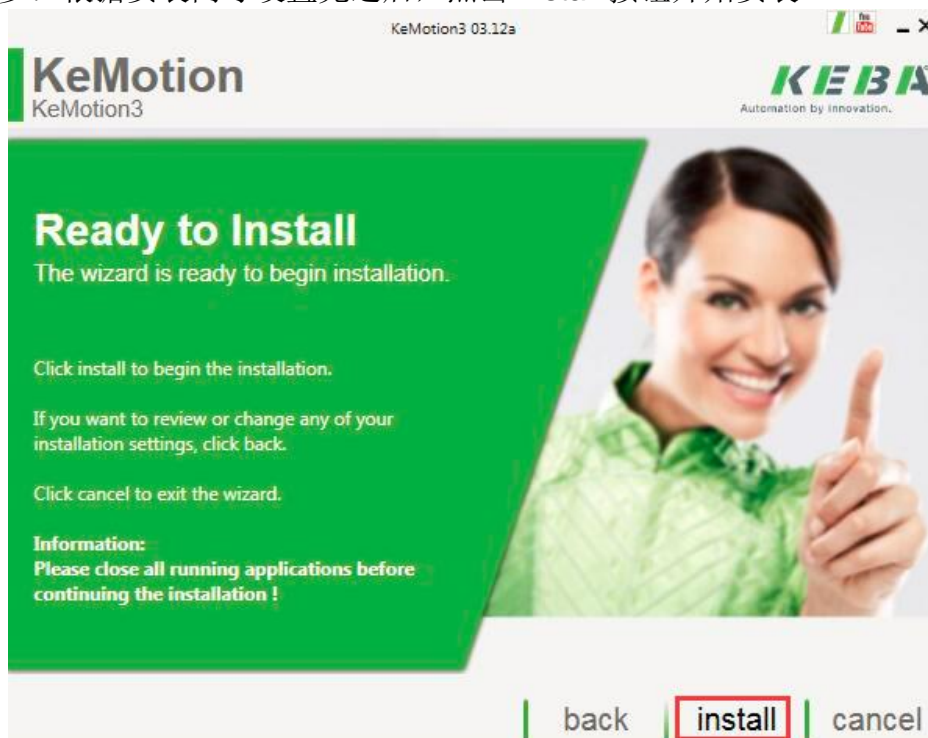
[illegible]

KeMotion3 03.12a

KeMotion
KeMotion3

KEBA
Automation by innovation.

Ready to Install
The wizard is ready to begin installation.

Click install to begin the installation.

If you want to review or change any of your installation settings, click back.

Click cancel to exit the wizard.

Information:
Please close all running applications before continuing the installation !

back | install | cancel